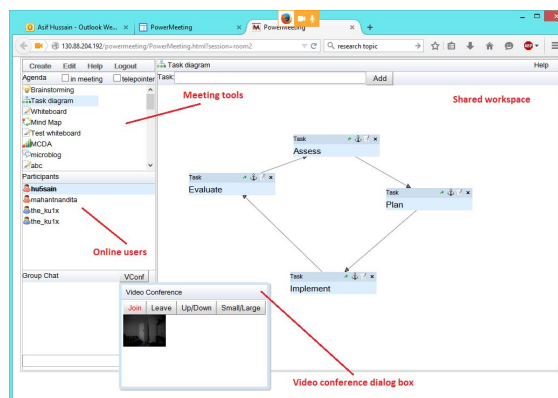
Asif Hussain - Outlook We... × PowerMeeting × PowerMeeting × +

130.88.204.192/powermeeting/PowerMeeting.html?session=room2 research topic

Create Edit Help Logout
Task diagram
Help
Agenda in meeting teleporter
Task: Add
Brainstorming
Task diagram
Whiteboard
Mind Map
Test whiteboard
MCDA
microblog
abc
Meeting tools
Shared workspace
Participants
hu5sain
mahantnandita
the_ku1x
the_ku1x
Online users
Group Chat VConf

Task
Assess
Task
Evaluate
Task
Plan
Task
Implement

Video Conference
Join Leave Up/Down Small/Large

Video conference dialog box